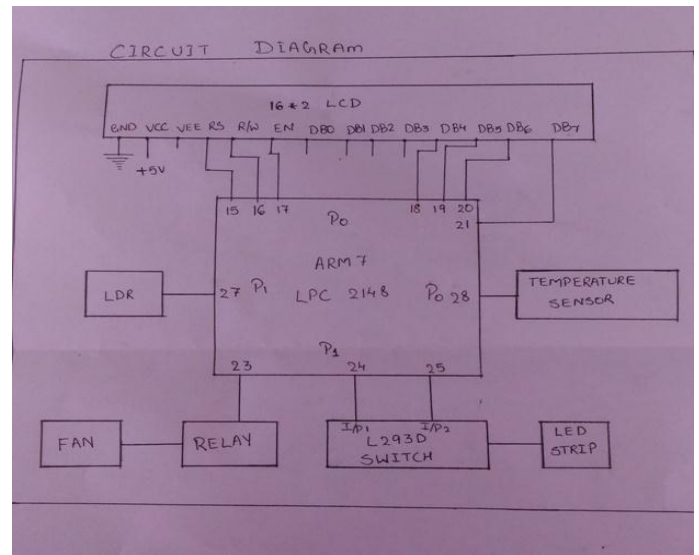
CIRCUIT DIAGRAM

16 * 2 LCD

GND VCC VEE RS R/W EN DB0 DB1 DB2 DB3 DB4 DB5 DB6 DB7

+5V

15 16 17

$P_0$

18 19 20

21

ARM 7

LPC 2148

LDR

27 $P_1$

$P_0$ 28

TEMPERATURE SENSOR

$P_1$

23

24

25

I/P1

I/P2

FAN

RELAY

L293D SWITCH

LED STRIP